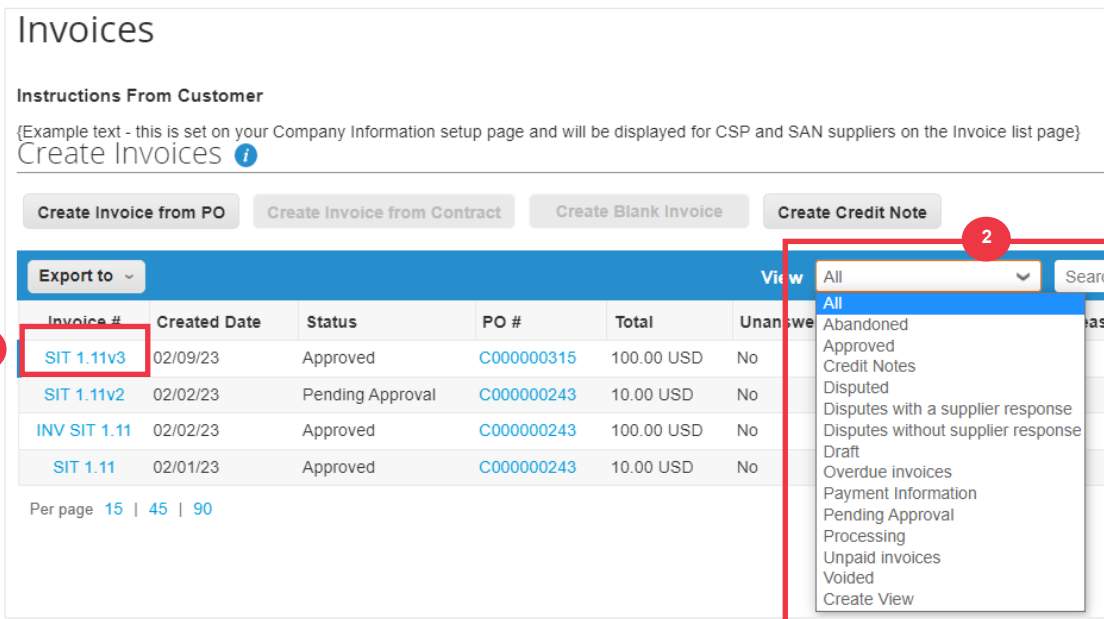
Invoices

Instructions From Customer

{Example text - this is set on your Company Information setup page and will be displayed for CSP and SAN suppliers on the Invoice list page}

Create Invoices

Create Invoice from PO | Create Invoice from Contract | Create Blank Invoice | Create Credit Note

2

Export to

View All

Searc

| Invoice # | Created Date | Status | PO # | Total | Unanswe |
|---|---|---|---|---|---|
| SIT 1.11v3 | 02/09/23 | Approved | C000000315 | 100.00 USD | No |
| SIT 1.11v2 | 02/02/23 | Pending Approval | C000000243 | 10.00 USD | No |
| INV SIT 1.11 | 02/02/23 | Approved | C000000243 | 100.00 USD | No |
| SIT 1.11 | 02/01/23 | Approved | C000000243 | 10.00 USD | No |

Per page 15 | 45 | 90

All
Abandoned
Approved
Credit Notes
Disputed
Disputes with a supplier response
Disputes without supplier response
Draft
Overdue invoices
Payment Information
Pending Approval
Processing
Unpaid invoices
Voided
Create View